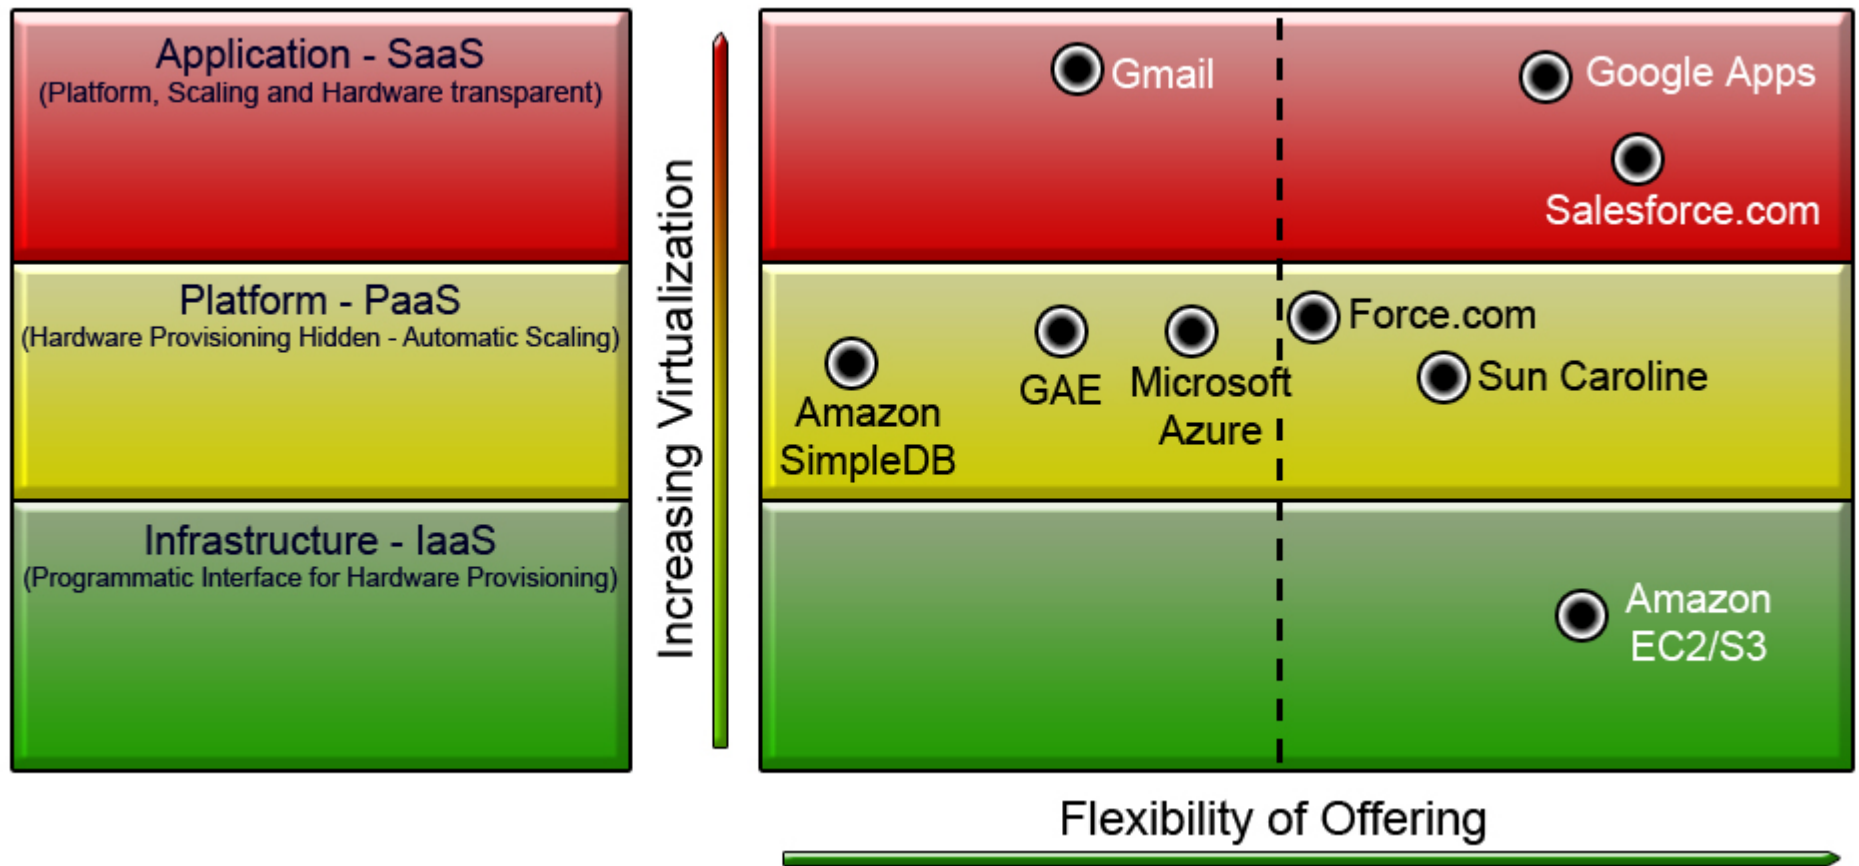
Application - SaaS
(Platform, Scaling and Hardware transparent)

Platform - PaaS
(Hardware Provisioning Hidden - Automatic Scaling)

Infrastructure - IaaS
(Programmatic Interface for Hardware Provisioning)

Increasing Virtualization

Gmail

Google Apps

Salesforce.com

Force.com

Sun Caroline

Amazon SimpleDB

GAE

Microsoft Azure

Amazon EC2/S3

Flexibility of Offering